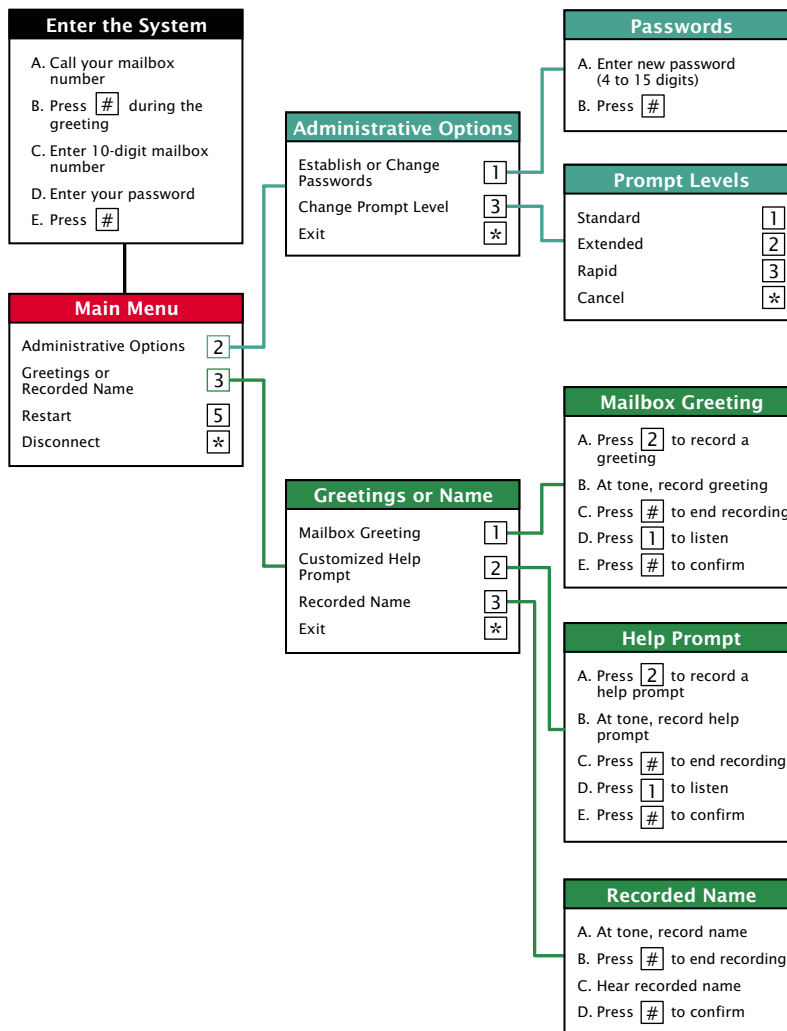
Enter the System

A. Call your mailbox number
B. Press # during the greeting
C. Enter 10-digit mailbox number
D. Enter your password
E. Press #

Main Menu

Administrative Options 2
Greetings or Recorded Name 3
Restart 5
Disconnect *

Administrative Options

Establish or Change Passwords 1
Change Prompt Level 3
Exit *

Passwords

A. Enter new password (4 to 15 digits)
B. Press #

Prompt Levels

Standard 1
Extended 2
Rapid 3
Cancel *

Greetings or Name

Mailbox Greeting 1
Customized Help Prompt 2
Recorded Name 3
Exit *

Mailbox Greeting

A. Press 2 to record a greeting
B. At tone, record greeting
C. Press # to end recording
D. Press 1 to listen
E. Press # to confirm

Help Prompt

A. Press 2 to record a help prompt
B. At tone, record help prompt
C. Press # to end recording
D. Press 1 to listen
E. Press # to confirm

Recorded Name

A. At tone, record name
B. Press # to end recording
C. Hear recorded name
D. Press # to confirm